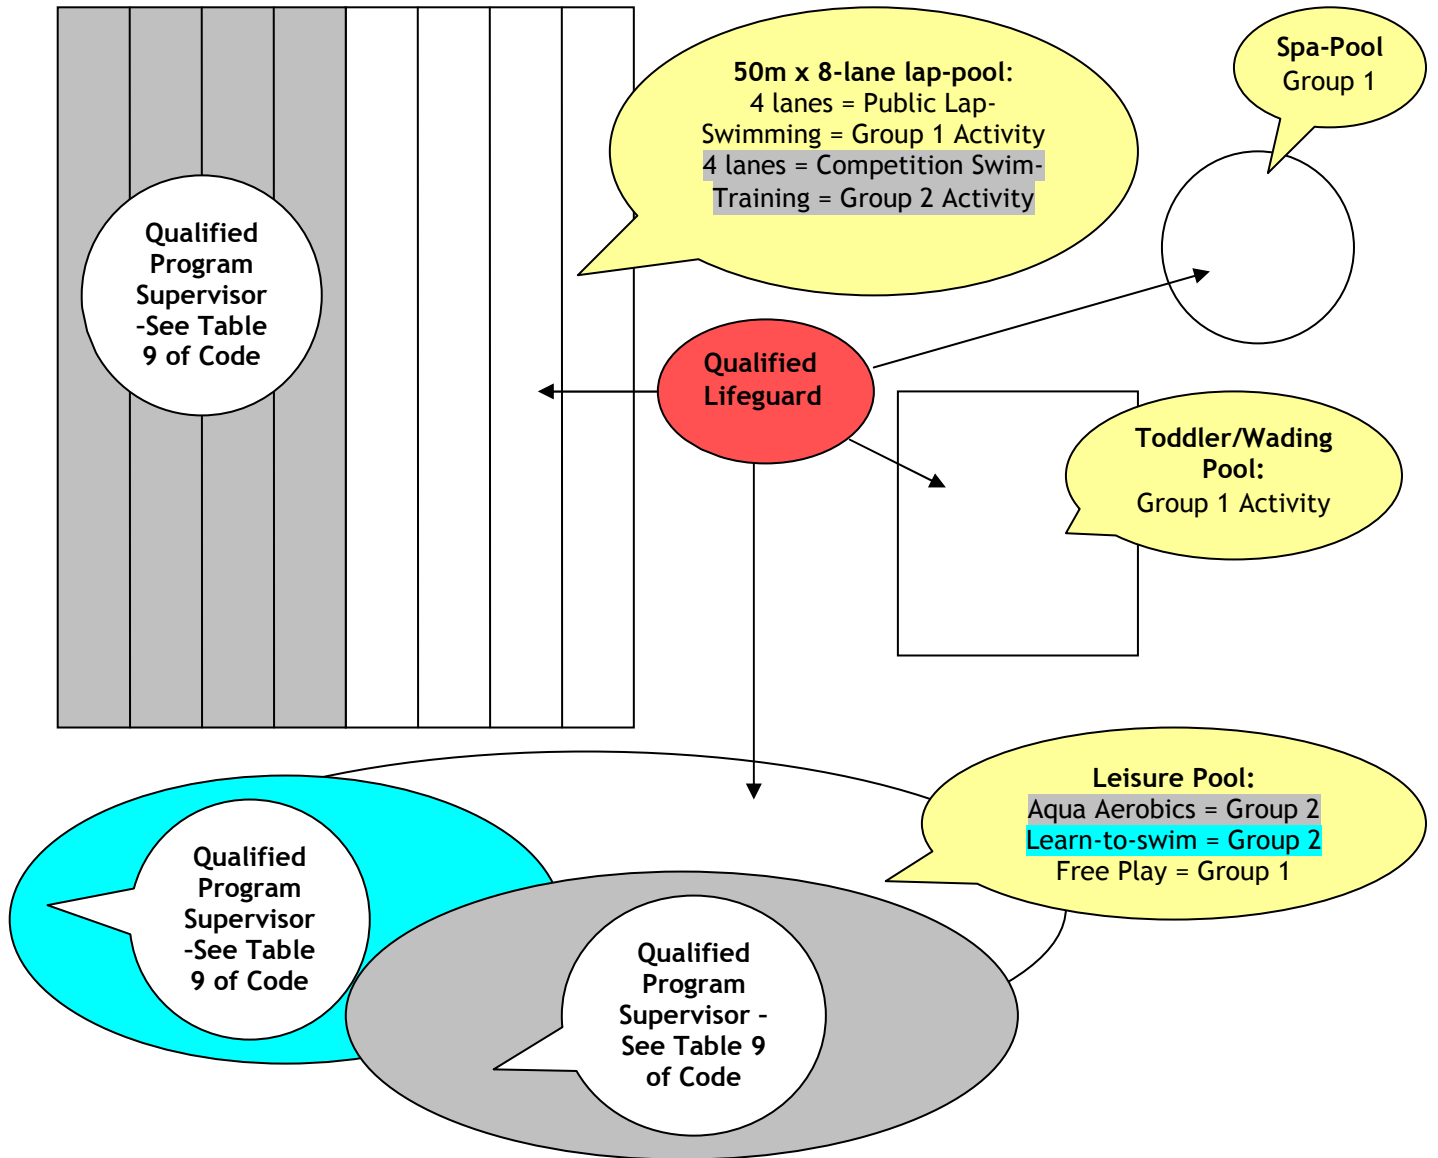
Qualified Program Supervisor -See Table 9 of Code

50m x 8-lane lap-pool:
4 lanes = Public Lap-Swimming = Group 1 Activity
4 lanes = Competition Swim-Training = Group 2 Activity

Spa-Pool
Group 1

Qualified Lifeguard

Toddler/Wading Pool:
Group 1 Activity

Leisure Pool:
Aqua Aerobics = Group 2
Learn-to-swim = Group 2
Free Play = Group 1

Qualified Program Supervisor -See Table 9 of Code

Qualified Program Supervisor - See Table 9 of Code